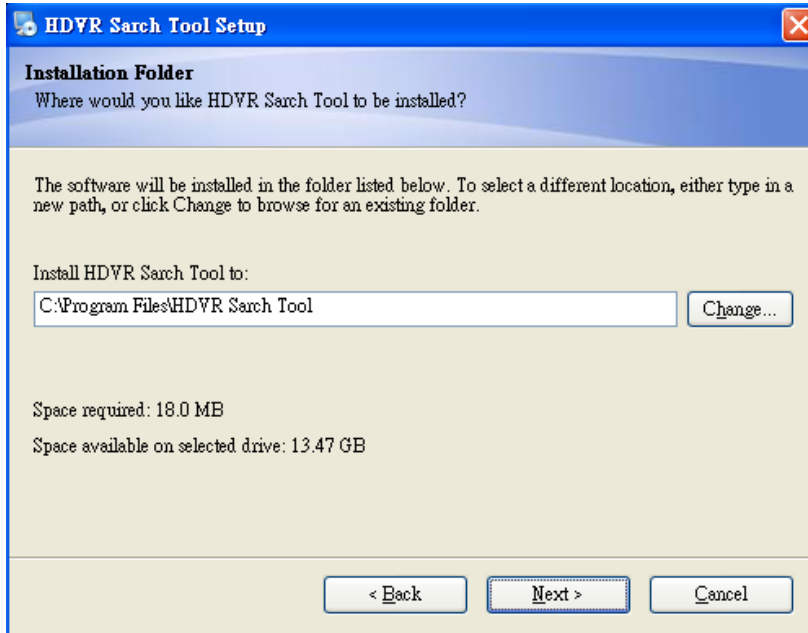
HDVR Sarch Tool Setup

Installation Folder
Where would you like HDVR Sarch Tool to be installed?

The software will be installed in the folder listed below. To select a different location, either type in a new path, or click Change to browse for an existing folder.

Install HDVR Sarch Tool to:

C:\Program Files\HDVR Sarch Tool

Change...

Space required: 18.0 MB

Space available on selected drive: 13.47 GB

< Back

Next >

Cancel